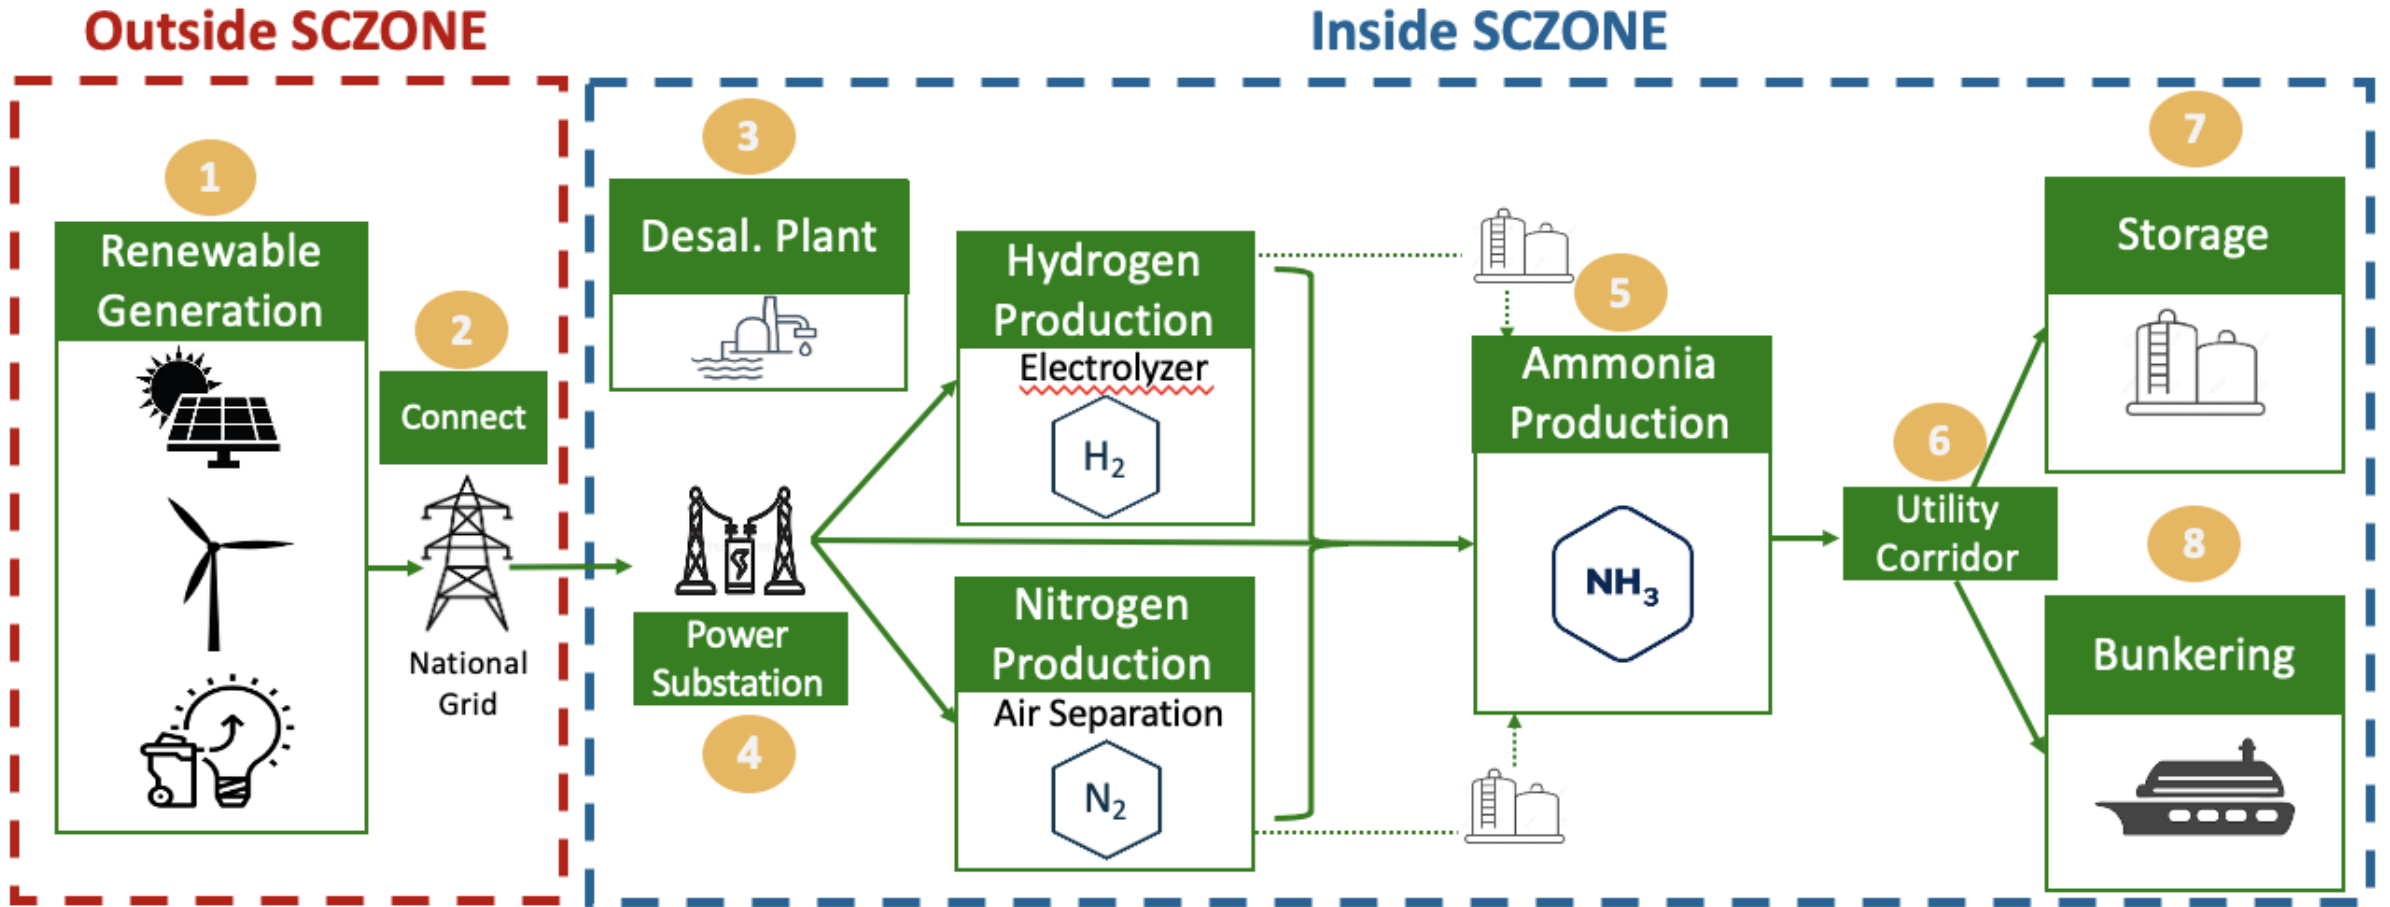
Outside SCZONE

Inside SCZONE

1
Renewable Generation

2
Connect

National Grid

3
Desal. Plant

Power Substation
4

Hydrogen Production
Electrolyzer
$H_2$

Nitrogen Production
Air Separation
$N_2$

5
Ammonia Production
$NH_3$

6
Utility Corridor

7
Storage

8
Bunkering